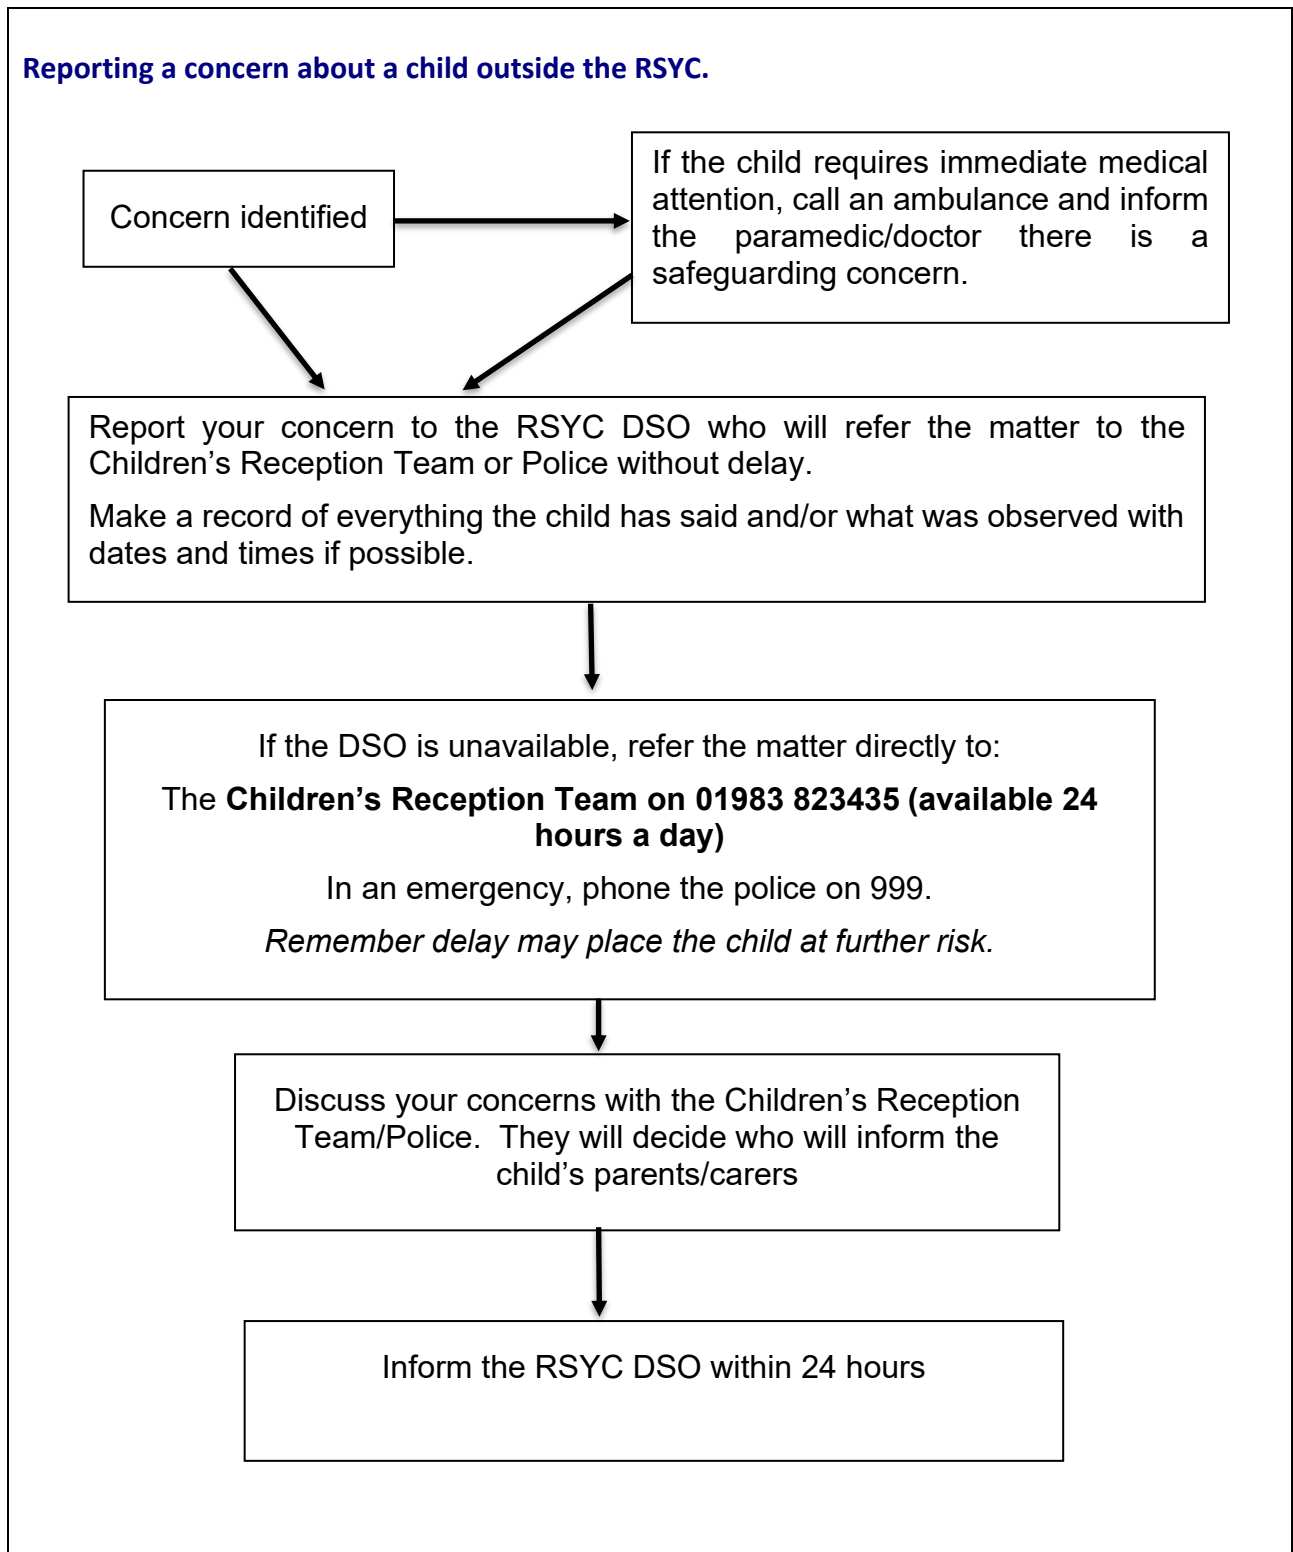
Reporting a concern about a child outside the RSYC.

Concern identified

If the child requires immediate medical attention, call an ambulance and inform the paramedic/doctor there is a safeguarding concern.

Report your concern to the RSYC DSO who will refer the matter to the Children's Reception Team or Police without delay.

Make a record of everything the child has said and/or what was observed with dates and times if possible.

If the DSO is unavailable, refer the matter directly to:

The **Children's Reception Team on 01983 823435 (available 24 hours a day)**

In an emergency, phone the police on 999.

*Remember delay may place the child at further risk.*

Discuss your concerns with the Children's Reception Team/Police. They will decide who will inform the child's parents/carers

Inform the RSYC DSO within 24 hours